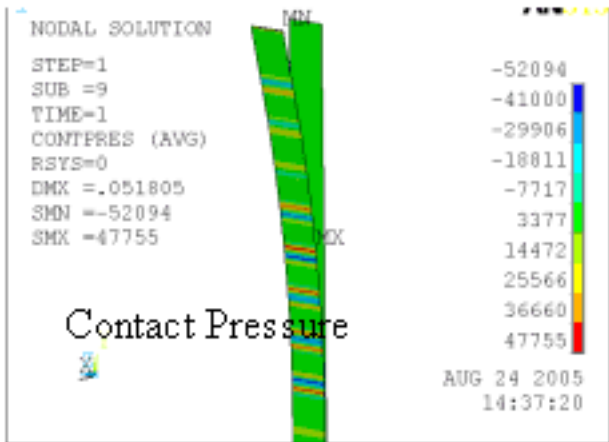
NODAL SOLUTION

STEP=1
SUB =9
TIME=1
CONTPRES (AVG)
RSYS=0
DMX =.051805
SMN =-52094
SMX =47755

MN

MX

-52094
-41000
-29906
-18811
-7717
3377
14472
25566
36660
47755

Contact Pressure

AUG 24 2005
14:37:20